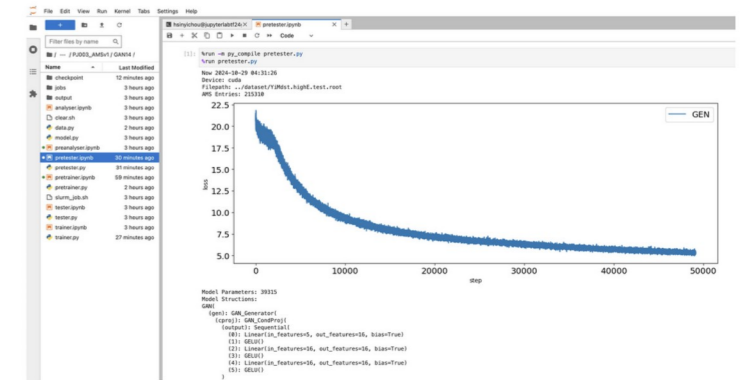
File Edit View Run Kernel Tabs Settings Help

+

Filter files by name

/ PJDGS_AMSv1 / GAN14 /

| Name | Last Modified |
|---|---|
| checkpoint | 12 minutes ago |
| jobs | 3 hours ago |
| output | 3 hours ago |
| analyser.ipynb | 3 hours ago |
| clear.sh | 3 hours ago |
| data.py | 2 hours ago |
| model.py | 3 hours ago |
| preanalyser.ipynb | 3 hours ago |
| pretester.ipynb | 30 minutes ago |
| pretester.py | 31 minutes ago |
| pretrainer.ipynb | 59 minutes ago |
| pretrainer.py | 2 hours ago |
| slurm_job.sh | 3 hours ago |
| tester.ipynb | 3 hours ago |
| tester.py | 3 hours ago |
| trainer.ipynb | 3 hours ago |
| trainer.py | 27 minutes ago |

hsinyichou@jupyterlabtf24:X pretester.ipynb

Code

[1]: %run -m py_compile pretester.py
%run pretester.py

Now 2024-10-29 04:31:26
Device: cuda
Filepath: ../dataset/YJMdst.highE.test.root
AMS Entries: 215310

22.5
20.0
17.5
15.0
12.5
10.0
7.5
5.0
loss
0 10000 20000 30000 40000 50000
step
GEN

Model Parameters: 39315
Model Structions:
GAN(
  (gen): GAN_Generator(
    (cproj): GAN_CondProj(
      (output): Sequential(
        (0): Linear(in_features=5, out_features=16, bias=True)
        (1): GELU()
        (2): Linear(in_features=16, out_features=16, bias=True)
        (3): GELU()
        (4): Linear(in_features=16, out_features=16, bias=True)
        (5): GELU()
      )